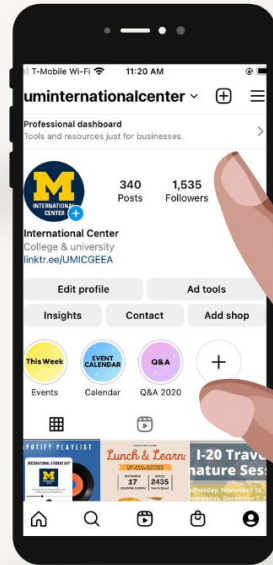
T-Mobile Wi-Fi 11:20 AM

uminternationalcenter

Professional dashboard
Tools and resources just for businesses.

M
INTERNATIONAL CENTER

340
Posts

1,535
Followers

International Center
College & university
linktr.ee/UMICGEEA

Edit profile
Ad tools
Insights
Contact
Add shop

This Week
Events

EVENT CALENDAR
Calendar

Q&A
Q&A 2020

POTIFY PLAYLIST
INTERNATIONAL STUDENT DAY
M

Lunch & Learn
17
2435

I-20 Trave
nature Sess